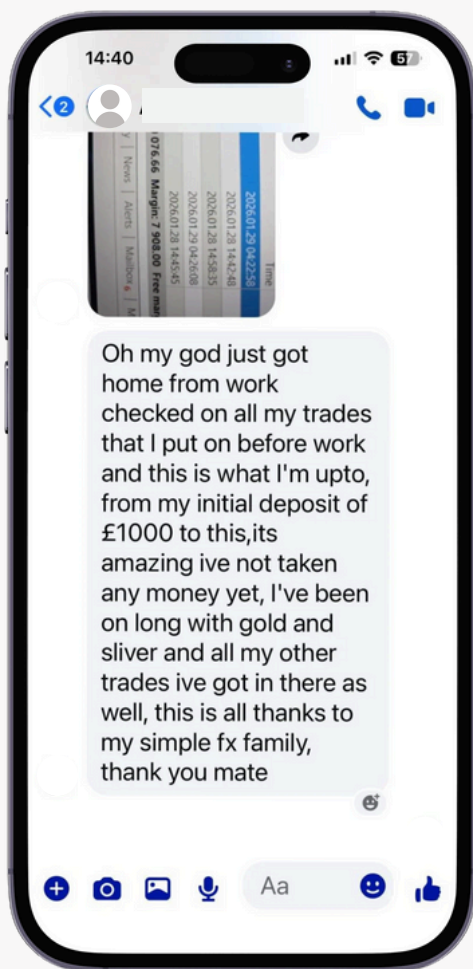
14:40

57

2

Time

2026.01.29 04:22:58

2026.01.28 14:42:48

2026.01.28 14:58:35

2026.01.29 04:26:08

2026.01.28 14:45:45

076.66 Margin: 7 908.00 Free man

News | Alerts | Mailbox | M

Oh my god just got home from work checked on all my trades that I put on before work and this is what I'm upto, from my initial deposit of £1000 to this,its amazing ive not taken any money yet, I've been on long with gold and sliver and all my other trades ive got in there as well, this is all thanks to my simple fx family, thank you mate

Aa